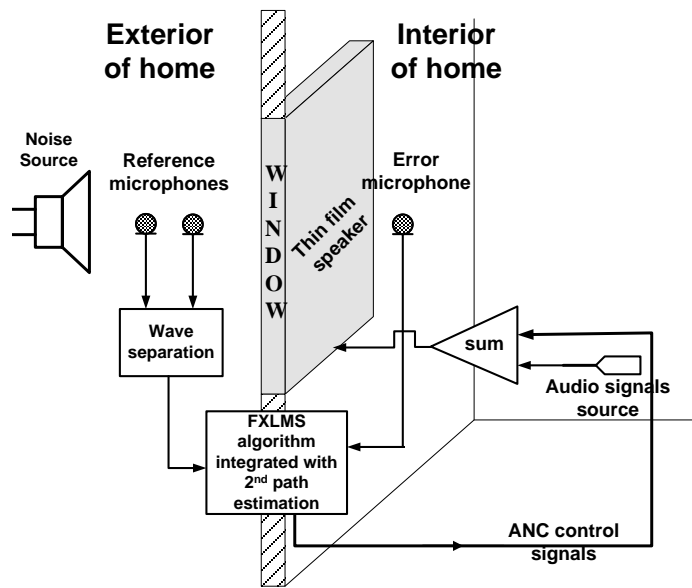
Exterior of home

Interior of home

Noise Source

Reference microphones

W I N D O W

Thin film speaker

Error microphone

Wave separation

sum

Audio signals source

FXLMS algorithm integrated with 2$^{nd}$ path estimation

ANC control signals